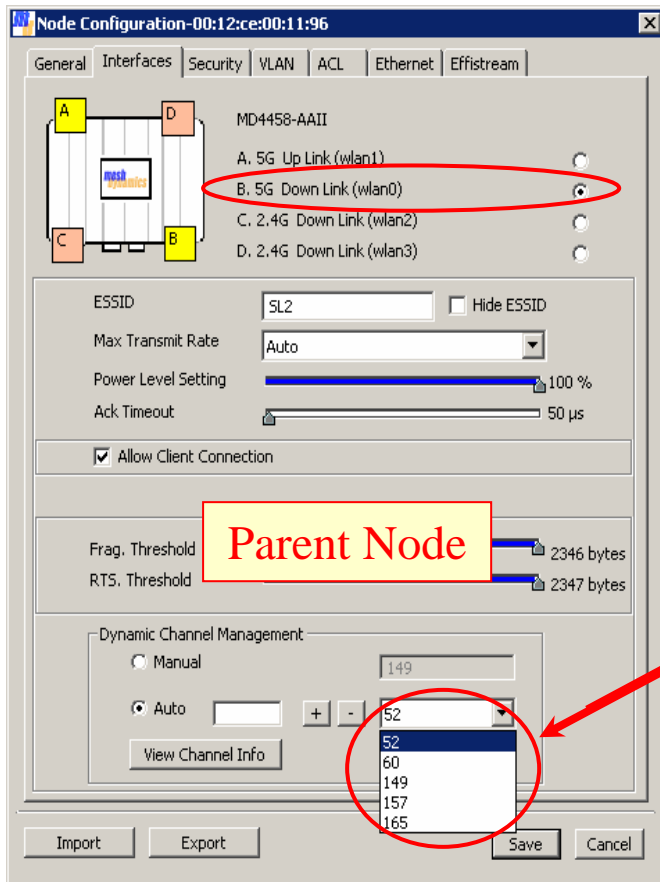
Node Configuration-00:12:ce:00:11:96

General | Interfaces | Security | VLAN | ACL | Ethernet | Effistream

A D C B

mesh dynamics

MD4458-AAII

A. 5G Up Link (wlan1)
B. 5G Down Link (wlan0)
C. 2.4G Down Link (wlan2)
D. 2.4G Down Link (wlan3)

ESSID SL2 Hide ESSID

Max Transmit Rate Auto

Power Level Setting 100 %

Ack Timeout 50 µs

Allow Client Connection

Frag. Threshold 2346 bytes

RTS. Threshold 2347 bytes

Parent Node

Dynamic Channel Management

Manual 149

Auto + - 52

View Channel Info

52
60
149
157
165

Import Export Save Cancel